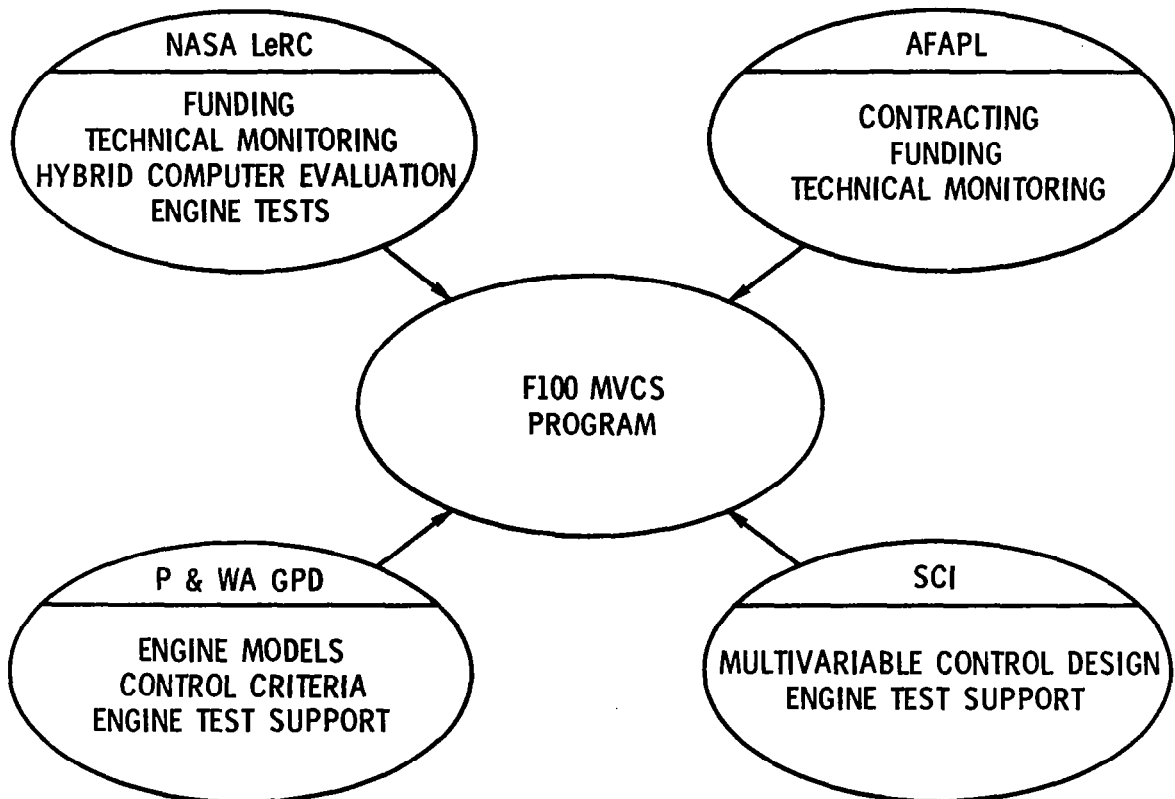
NASA LeRC

FUNDING
TECHNICAL MONITORING
HYBRID COMPUTER EVALUATION
ENGINE TESTS

AFAPL

CONTRACTING
FUNDING
TECHNICAL MONITORING

F100 MVCS
PROGRAM

P & WA GPD

ENGINE MODELS
CONTROL CRITERIA
ENGINE TEST SUPPORT

SCI

MULTIVARIABLE CONTROL DESIGN
ENGINE TEST SUPPORT